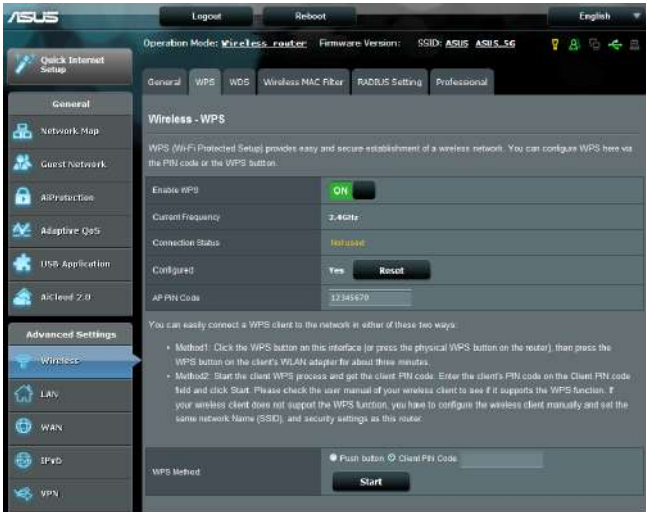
ASUS

Logout

Reboot

English

Quick Internet Setup

General

Network Map

Guest Network

AiProtection

Adaptive QoS

USB Application

AiCloud 2.0

Advanced Settings

Wireless

LAN

WAN

IPv6

VPN

Operation Mode: Wireless router Firmware Version: SSID: ASUS ASUS_5G

General WPS WDS Wireless MAC Filter RADIUS Setting Professional

Wireless - WPS

WPS (Wi-Fi Protected Setup) provides easy and secure establishment of a wireless network. You can configure WPS here via the PIN code or the WPS button.

| | |
|---|---|
| Enable WPS | ON |
| Current Frequency | 2.4GHz |
| Connection Status | Not used |
| Configured | Yes Reset |
| AP PIN Code | 12345670 |

You can easily connect a WPS client to the network in either of these two ways:

• Method1: Click the WPS button on this interface (or press the physical WPS button on the router), then press the WPS button on the client's WLAN adapter for about three minutes.

• Method2: Start the client WPS process and get the client PIN code. Enter the client's PIN code on the Client PIN code field and click Start. Please check the user manual of your wireless client to see if it supports the WPS function. If your wireless client does not support the WPS function, you have to configure the wireless client manually and set the same network Name (SSID), and security settings as this router.

| | |
|---|---|
| WPS Method | Push button Client PIN Code Start |